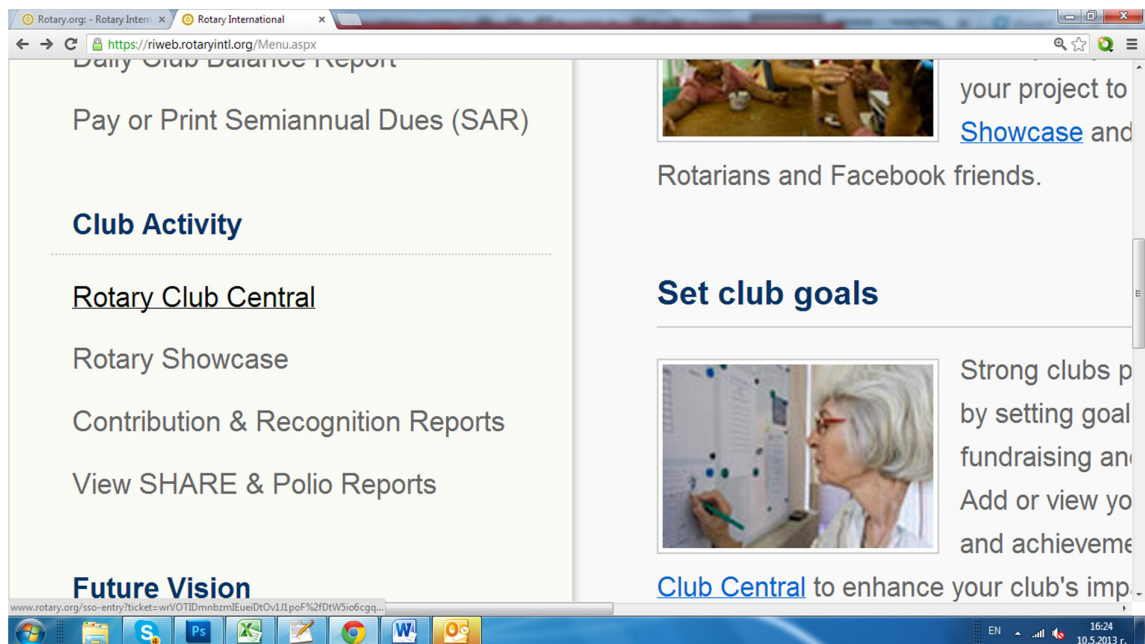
Rotary.org: - Rotary Intern
Rotary International
https://riweb.rotaryintl.org/Menu.aspx

Daily Club Balance Report

Pay or Print Semiannual Dues (SAR)

Club Activity

Rotary Club Central

Rotary Showcase

Contribution & Recognition Reports

View SHARE & Polio Reports

Future Vision

your project to Showcase and

Rotarians and Facebook friends.

Set club goals

Strong clubs p by setting goal fundraising an Add or view yo and achieveme

Club Central to enhance your club's imp

www.rotary.org/sso-entry?ticket=wrVOTIDmnbzmIEueiDtOv1J1poF%2fDtW5io6cgq...

EN 16:24 10.5.2013 г.